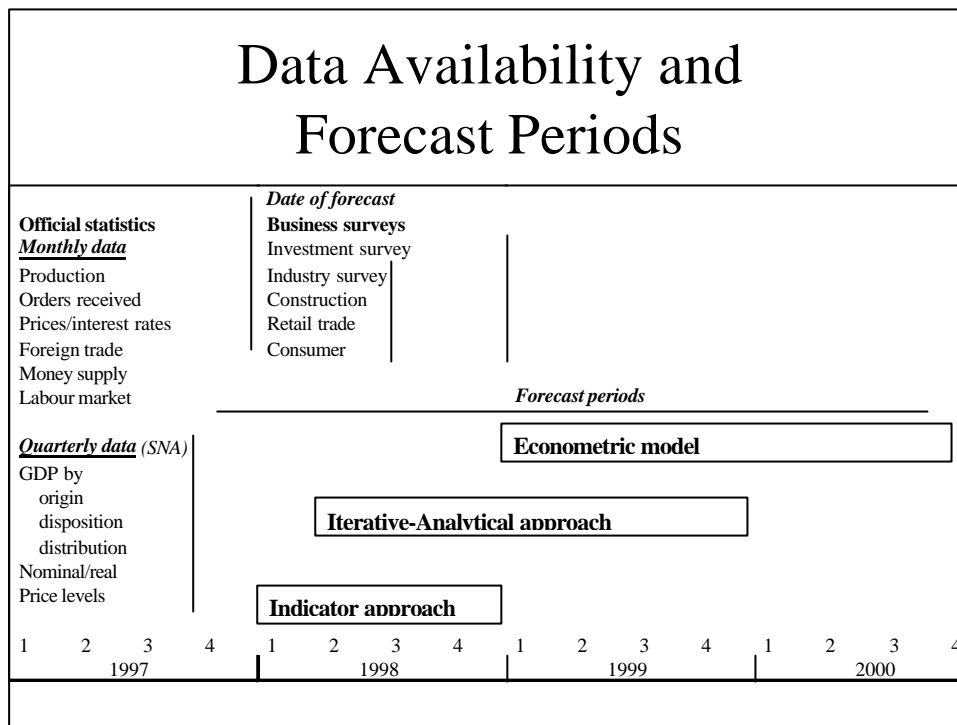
Data Availability and Forecast Periods

Date of forecast

Official statistics
Monthly data
Production
Orders received
Prices/interest rates
Foreign trade
Money supply
Labour market

Business surveys
Investment survey
Industry survey
Construction
Retail trade
Consumer

Forecast periods

Quarterly data (SNA)
GDP by
origin
disposition
distribution
Nominal/real
Price levels

Econometric model

Iterative-Analytical approach

Indicator approach

1 2 3 4 1 2 3 4 1 2 3 4 1 2 3 4
1997 1998 1999 2000